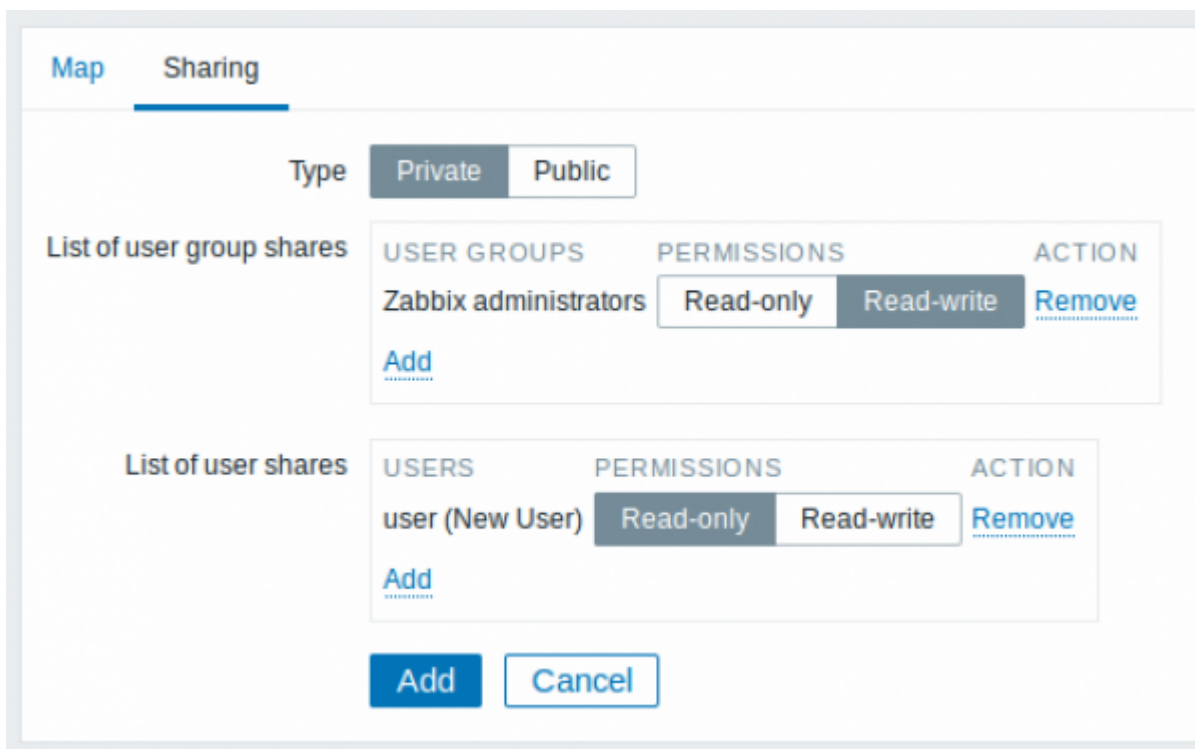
Map Sharing

Type Private Public

List of user group shares

| USER GROUPS | PERMISSIONS | ACTION |
|---|---|---|
| Zabbix administrators | Read-only Read-write | Remove |

Add

List of user shares

| USERS | PERMISSIONS | ACTION |
|---|---|---|
| user (New User) | Read-only Read-write | Remove |

Add

Add Cancel